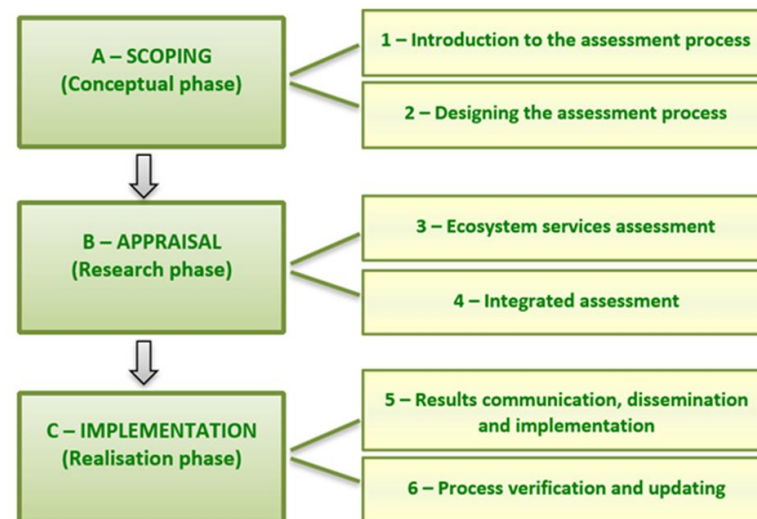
A – SCOPING
(Conceptual phase)

1 – Introduction to the assessment process

2 – Designing the assessment process

B – APPRAISAL
(Research phase)

3 – Ecosystem services assessment

4 – Integrated assessment

C – IMPLEMENTATION
(Realisation phase)

5 – Results communication, dissemination and implementation

6 – Process verification and updating